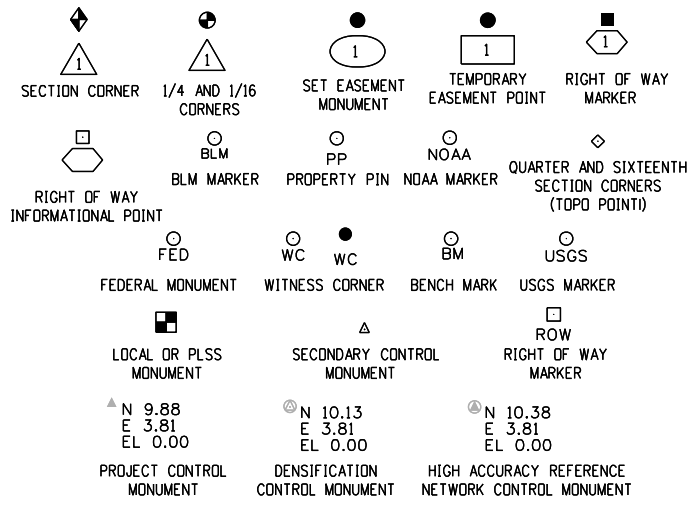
1
SECTION CORNER

1
1/4 AND 1/16
CORNERS

1
SET EASEMENT
MONUMENT

1
TEMPORARY
EASEMENT POINT

1
RIGHT OF WAY
MARKER

RIGHT OF WAY
INFORMATIONAL POINT

BLM
BLM MARKER

PP
PROPERTY PIN

NOAA
NOAA MARKER

QUARTER AND SIXTEENTH
SECTION CORNERS
(TOPO POINT)

FED
FEDERAL MONUMENT

WC WC
WITNESS CORNER

BM
BENCH MARK

USGS
USGS MARKER

LOCAL OR PLSS
MONUMENT

SECONDARY CONTROL
MONUMENT

ROW
RIGHT OF WAY
MARKER

N 9.88
E 3.81
EL 0.00
PROJECT CONTROL
MONUMENT

N 10.13
E 3.81
EL 0.00
DENSIFICATION
CONTROL MONUMENT

N 10.38
E 3.81
EL 0.00
HIGH ACCURACY REFERENCE
NETWORK CONTROL MONUMENT